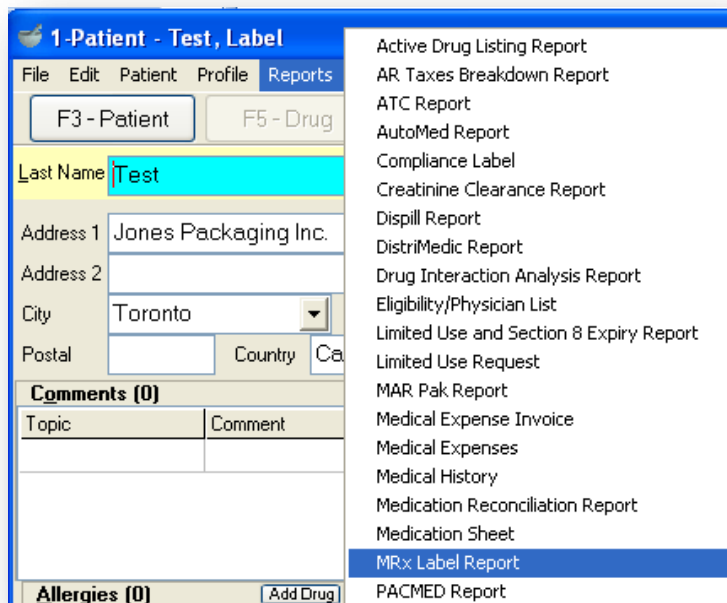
1-Patient - Test, Label

File Edit Patient Profile Reports

F3 - Patient F5 - Drug

Last Name Test

Address 1 Jones Packaging Inc.

Address 2

City Toronto

Postal Country Ca

Comments (0)

| Topic | Comment |
|---|---|
| | |

Allergies (0) Add Drug

Active Drug Listing Report
AR Taxes Breakdown Report
ATC Report
AutoMed Report
Compliance Label
Creatinine Clearance Report
Dispill Report
DistriMedic Report
Drug Interaction Analysis Report
Eligibility/Physician List
Limited Use and Section 8 Expiry Report
Limited Use Request
MAR Pak Report
Medical Expense Invoice
Medical Expenses
Medical History
Medication Reconciliation Report
Medication Sheet
MRx Label Report
PACMED Report